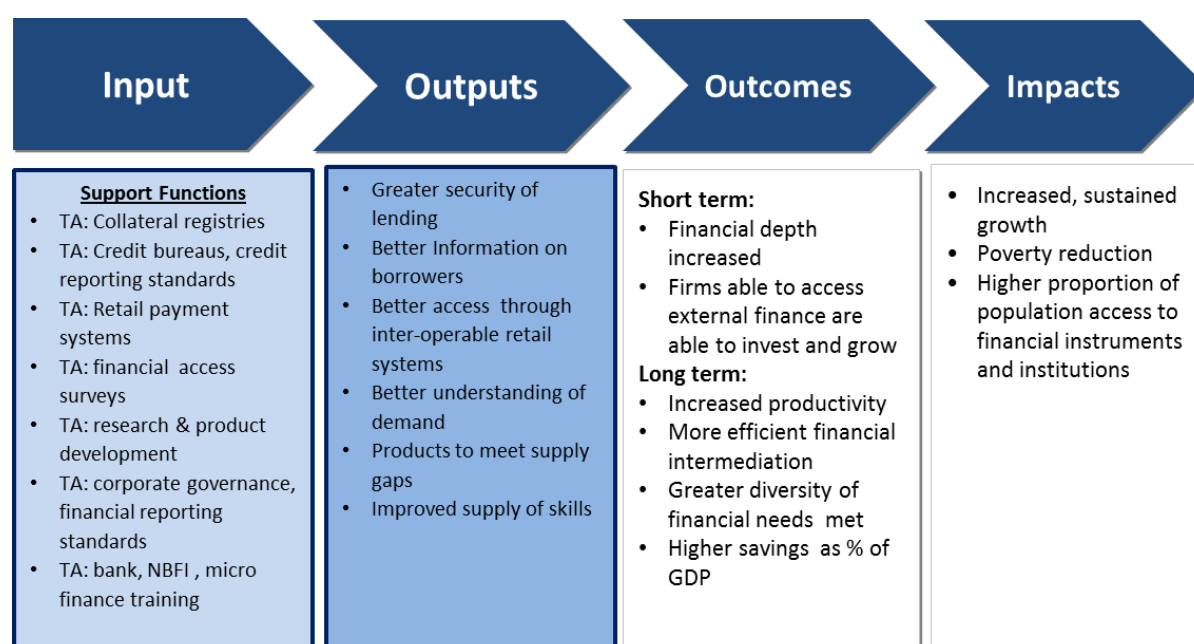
Input

Outputs

Outcomes

Impacts

Support Functions
- TA: Collateral registries
- TA: Credit bureaus, credit reporting standards
- TA: Retail payment systems
- TA: financial access surveys
- TA: research & product development
- TA: corporate governance, financial reporting standards
- TA: bank, NBFI , micro finance training

- Greater security of lending
- Better Information on borrowers
- Better access through inter-operable retail systems
- Better understanding of demand
- Products to meet supply gaps
- Improved supply of skills

Short term:
- Financial depth increased
- Firms able to access external finance are able to invest and grow

Long term:
- Increased productivity
- More efficient financial intermediation
- Greater diversity of financial needs met
- Higher savings as % of GDP

- Increased, sustained growth
- Poverty reduction
- Higher proportion of population access to financial instruments and institutions